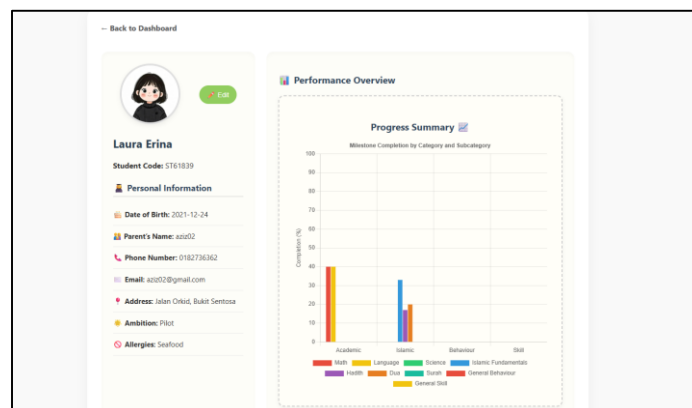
← Back to Dashboard

Edit

Laura Erina

Student Code: ST61839

Personal Information

Date of Birth: 2021-12-24

Parent's Name: aziz02

Phone Number: 0182736362

Email: aziz02@gmail.com

Address: Jalan Orkid, Bukit Sentosa

Ambition: Pilot

Allergies: Seafood

Performance Overview

Progress Summary

Milestone Completion by Category and Subcategory

100
90
80
70
60
50
40
30
20
10
0

Completion (%)

Academic
Islamic
Behaviour
Skill

Math
Language
Science
Islamic Fundamentals
Health
Dua
Surah
General Behaviour
General Skill